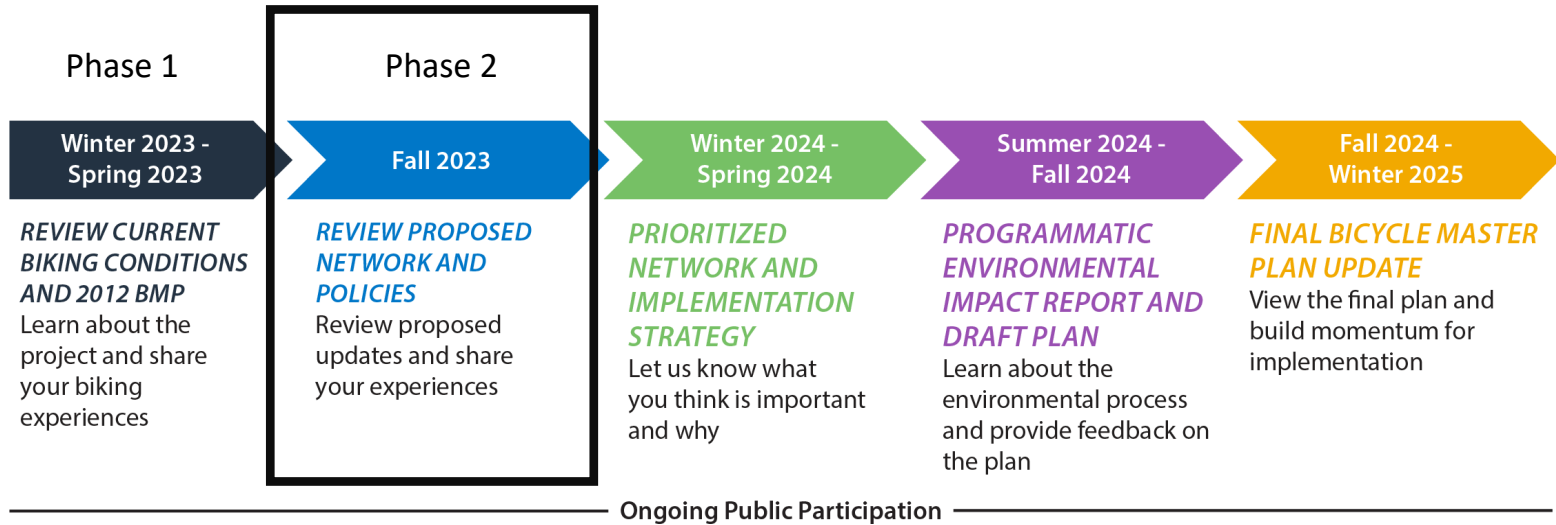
Phase 1

Winter 2023 - Spring 2023

REVIEW CURRENT BIKING CONDITIONS AND 2012 BMP

Learn about the project and share your biking experiences

Phase 2

Fall 2023

REVIEW PROPOSED NETWORK AND POLICIES

Review proposed updates and share your experiences

Winter 2024 - Spring 2024

PRIORITIZED NETWORK AND IMPLEMENTATION STRATEGY

Let us know what you think is important and why

Summer 2024 - Fall 2024

PROGRAMMATIC ENVIRONMENTAL IMPACT REPORT AND DRAFT PLAN

Learn about the environmental process and provide feedback on the plan

Fall 2024 - Winter 2025

FINAL BICYCLE MASTER PLAN UPDATE

View the final plan and build momentum for implementation

Ongoing Public Participation